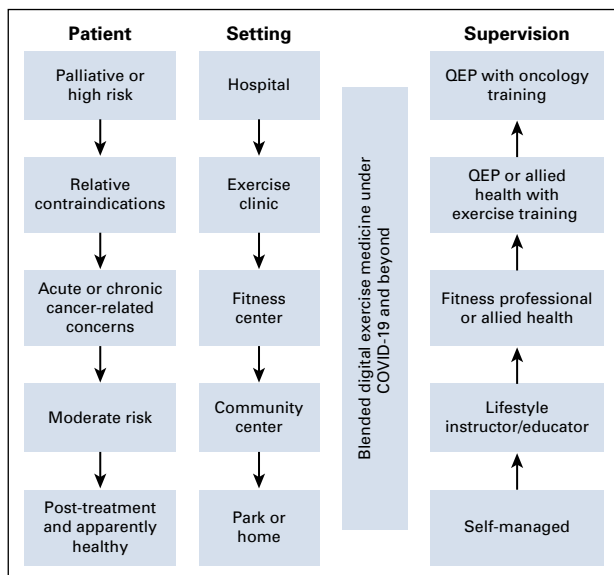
Patient

Palliative or high risk

Relative contraindications

Acute or chronic cancer-related concerns

Moderate risk

Post-treatment and apparently healthy

Setting

Hospital

Exercise clinic

Fitness center

Community center

Park or home

Blended digital exercise medicine under COVID-19 and beyond

Supervision

QEP with oncology training

QEP or allied health with exercise training

Fitness professional or allied health

Lifestyle instructor/educator

Self-managed